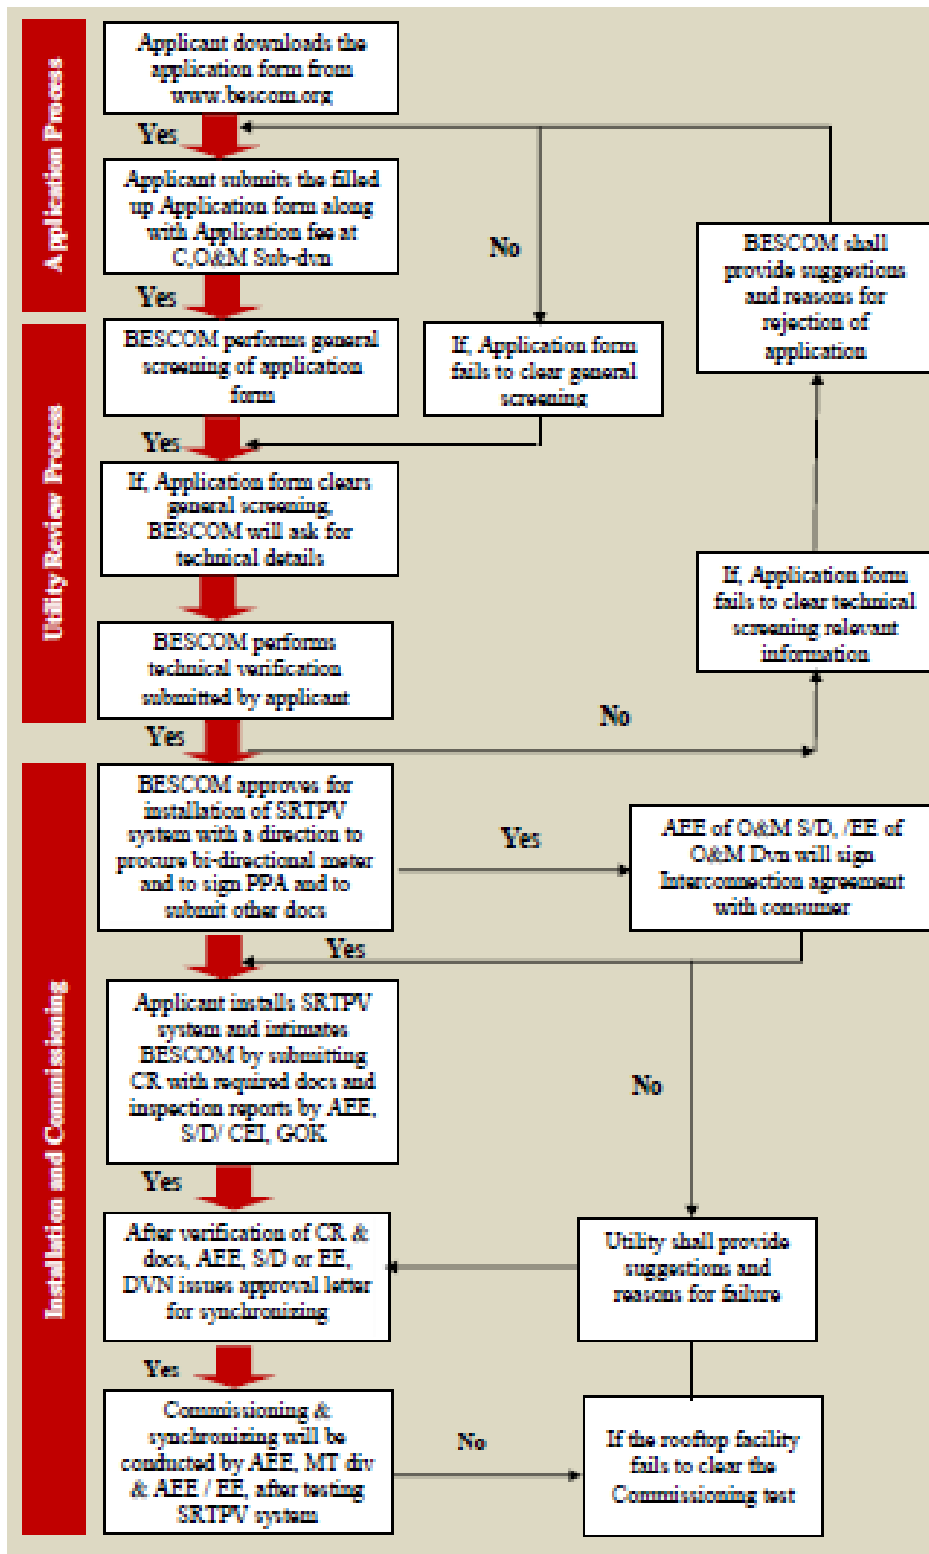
Application Process

Applicant downloads the application form from www.bescom.org

Yes

Applicant submit the filled up Application form along with Application fee at C,O&M Sub-dvn

No

BESCOM shall provide suggestions and reasons for rejection of application

Yes

Utility Review Process

BESCOM performs general screening of application form

If, Application form fails to clear general screening

Yes

If, Application form clears general screening, BESCOM will ask for technical details

If, Application form fails to clear technical screening relevant information

BESCOM performs technical verification submitted by applicant

No

Yes

Installation and Commissioning

BESCOM approves for installation of SRTPV system with a direction to procure bi-directional meter and to sign PPA and to submit other docs

Yes

AEE of O&M S/D, /EE of O&M Dvn will sign Interconnection agreement with consumer

Yes

Applicant installs SRTPV system and intimates BESCOM by submitting CR with required docs and inspection reports by AEE, S/D/ CEI, GOK

No

Yes

After verification of CR & docs, AEE, S/D or EE, DVN issues approval letter for synchronizing

Utility shall provide suggestions and reasons for failure

Yes

Commissioning & synchronizing will be conducted by AEE, MT div & AEE / EE, after testing SRTPV system

No

If the rooftop facility fails to clear the Commissioning test